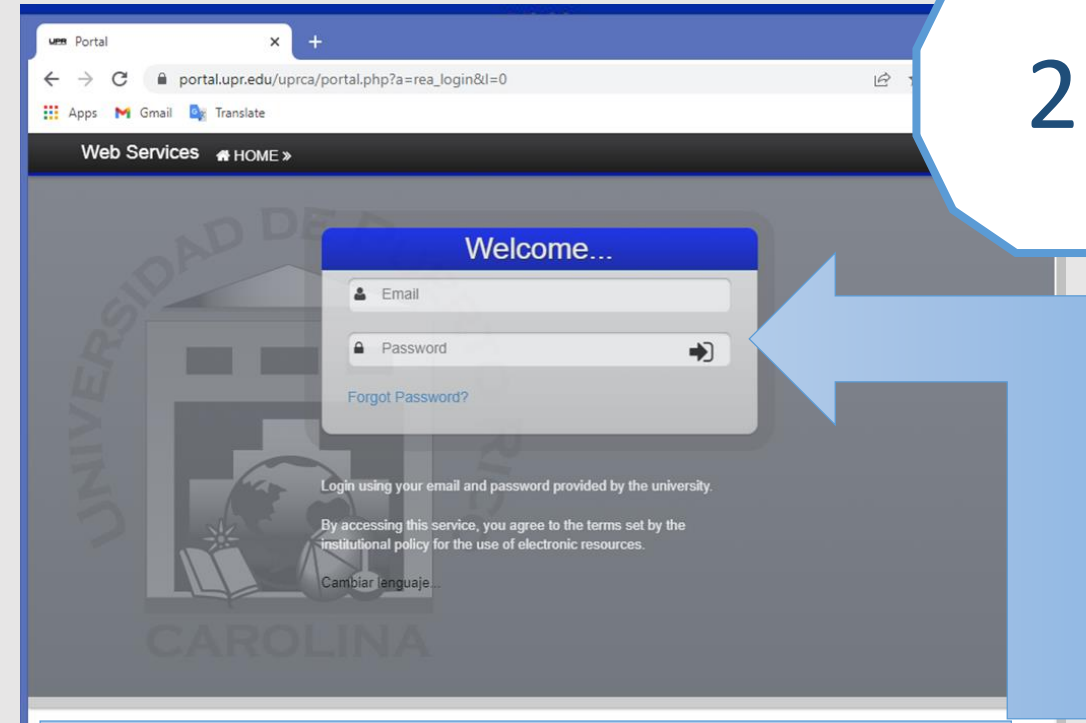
UPR Portal
+
portal.upr.edu/uprca/portal.php?a=rea_login&l=0
Apps Gmail Translate
2
Web Services HOME »
UNIVERSIDAD DE PUERTO RICO
CAROLINA
Welcome...
Email
Password
Forgot Password?
Login using your email and password provided by the university.

By accessing this service, you agree to the terms set by the institutional policy for the use of electronic resources.

Cambiar lenguaje...